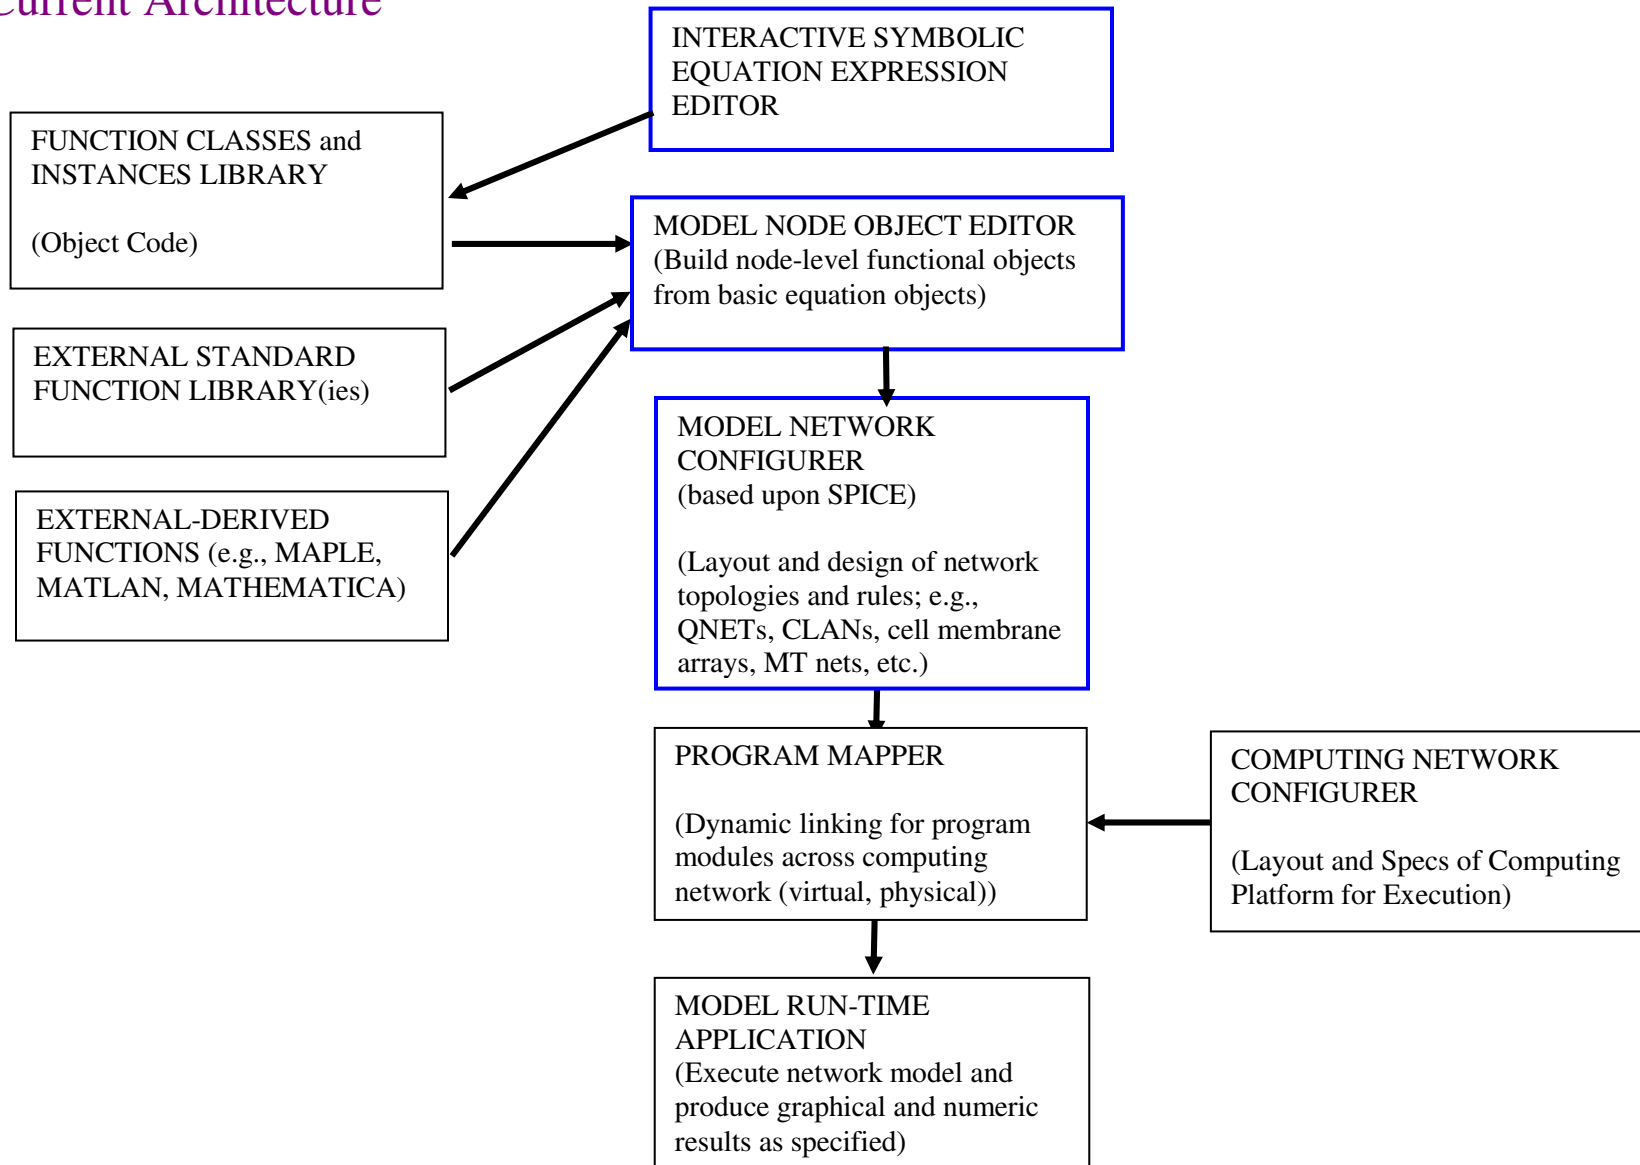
Current Architecture

INTERACTIVE SYMBOLIC EQUATION EXPRESSION EDITOR

FUNCTION CLASSES and INSTANCES LIBRARY

(Object Code)

MODEL NODE OBJECT EDITOR
(Build node-level functional objects from basic equation objects)

EXTERNAL STANDARD FUNCTION LIBRARY(ies)

EXTERNAL-DERIVED FUNCTIONS (e.g., MAPLE, MATLAN, MATHEMATICA)

MODEL NETWORK CONFIGURER
(based upon SPICE)

(Layout and design of network topologies and rules; e.g., QNETs, CLANs, cell membrane arrays, MT nets, etc.)

PROGRAM MAPPER

(Dynamic linking for program modules across computing network (virtual, physical))

COMPUTING NETWORK CONFIGURER

(Layout and Specs of Computing Platform for Execution)

MODEL RUN-TIME APPLICATION
(Execute network model and produce graphical and numeric results as specified)